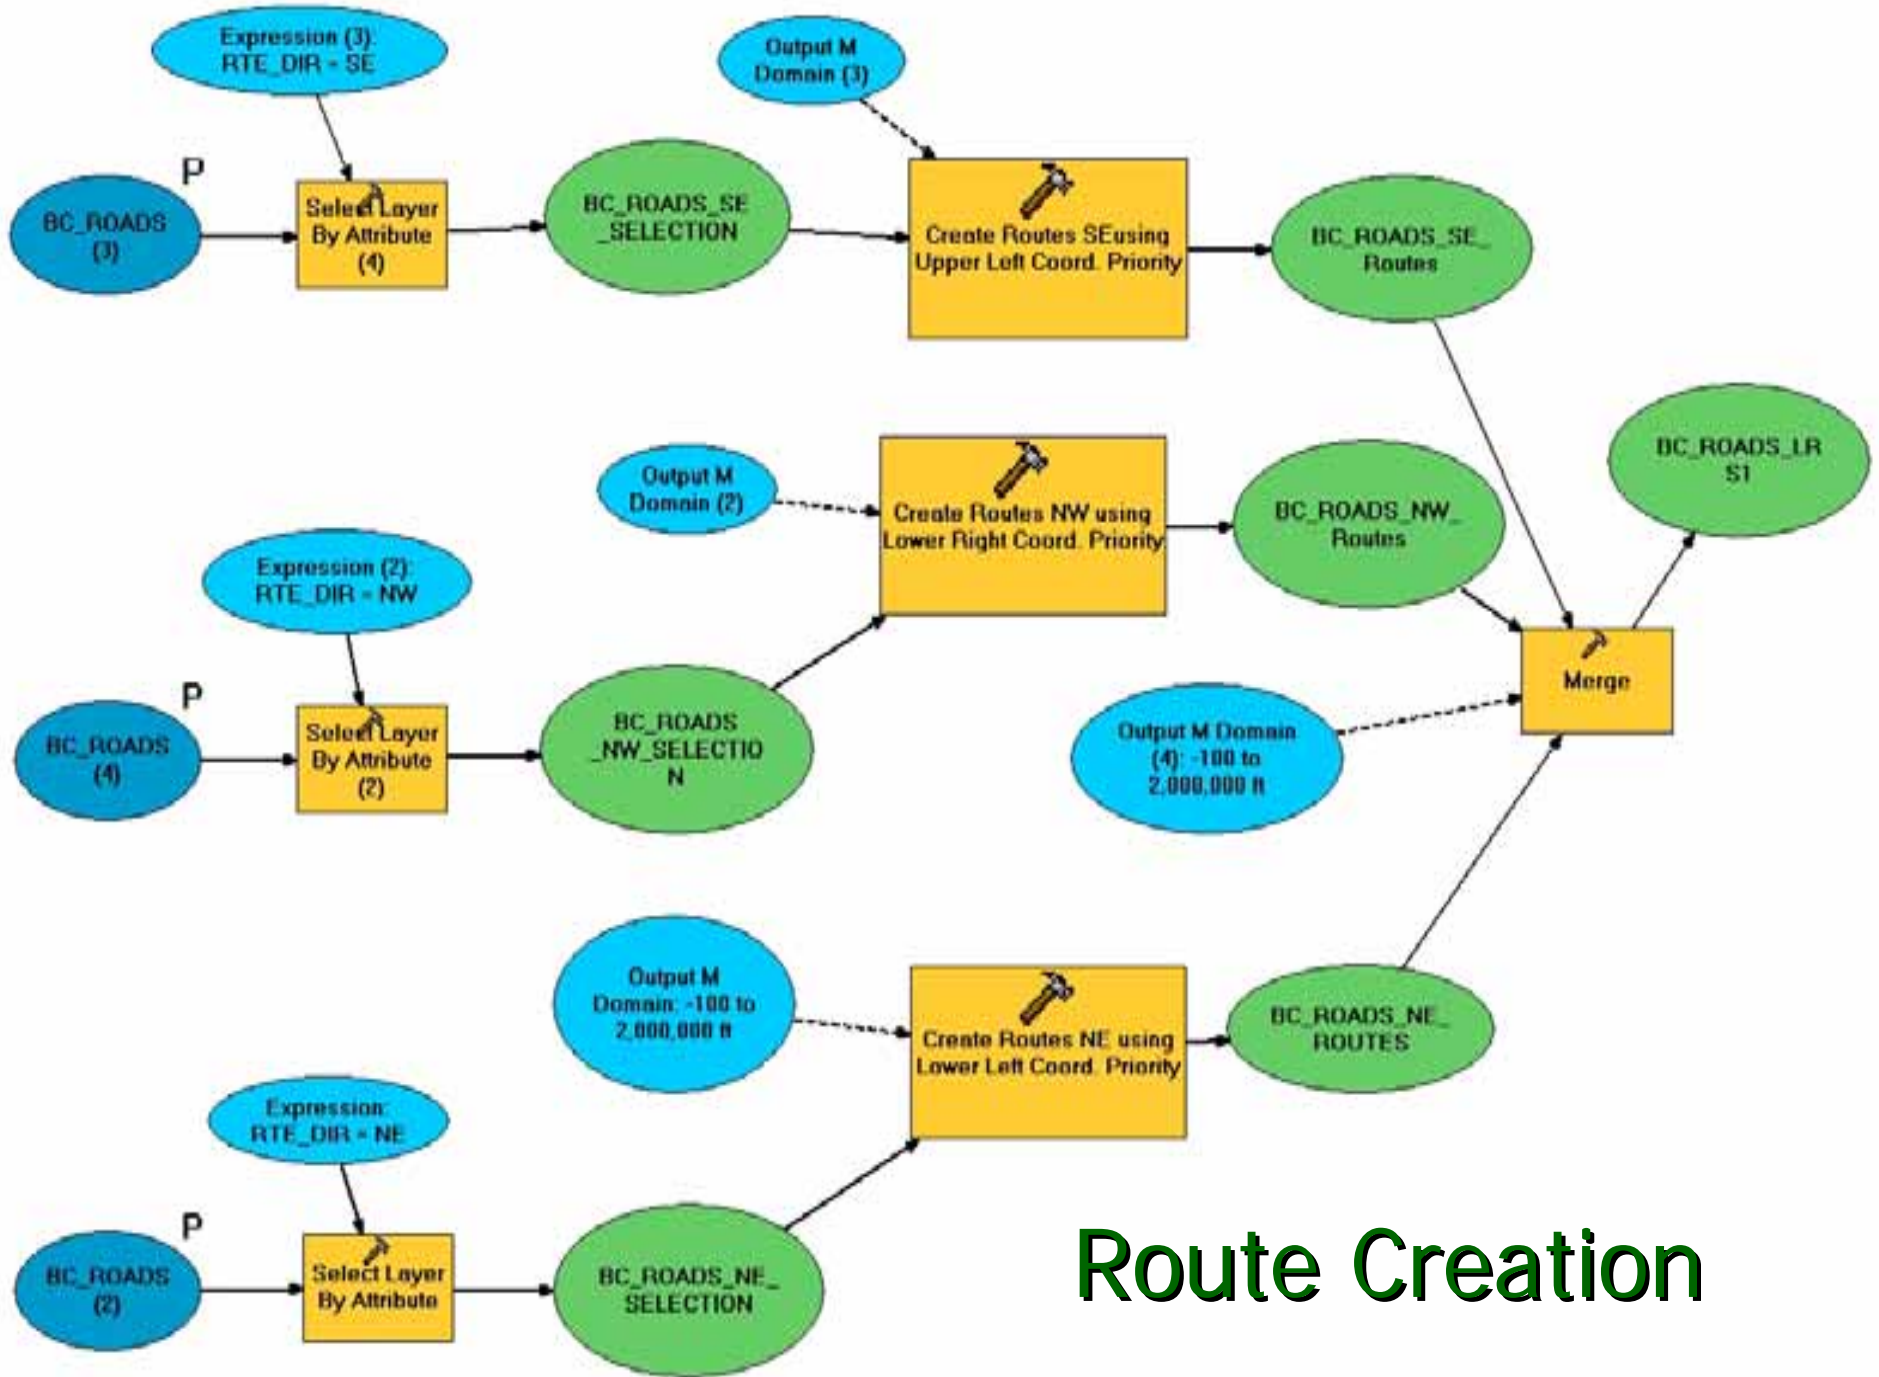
Expression (3): RTE_DIR = SE

Output M Domain (3)

P

BC_ROADS (3)

Select Layer By Attribute (4)

BC_ROADS_SE_SELECTION

Create Routes SEusing Upper Left Coord. Priority

BC_ROADS_SE_Routes

Output M Domain (2)

Create Routes NW using Lower Right Coord. Priority

BC_ROADS_NW_Routes

BC_ROADS_LRS1

Expression (2): RTE_DIR = NW

P

BC_ROADS (4)

Select Layer By Attribute (2)

BC_ROADS_NW_SELECTION

Merge

Output M Domain (4): -100 to 2,000,000 ft

Output M Domain: -100 to 2,000,000 ft

Create Routes NE using Lower Left Coord. Priority

BC_ROADS_NE_ROUTES

Expression: RTE_DIR = NE

P

BC_ROADS (2)

Select Layer By Attribute

BC_ROADS_NE_SELECTION

Route Creation